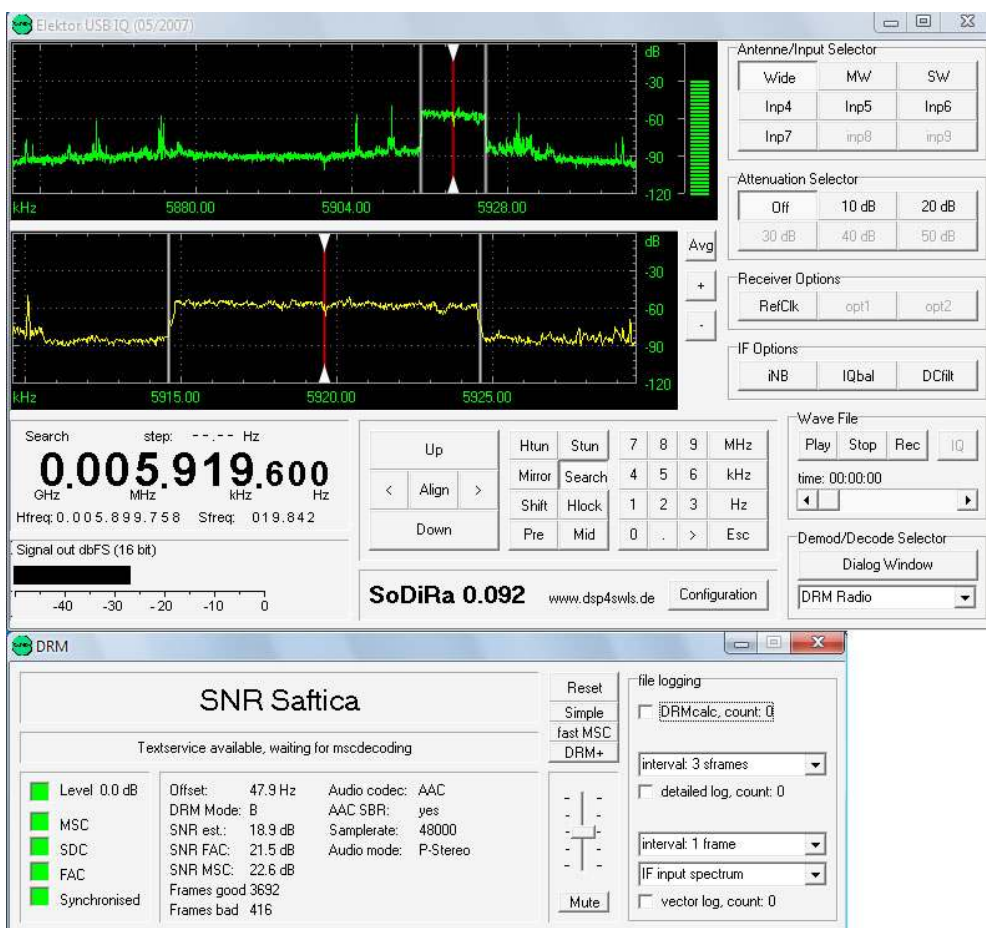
Elektor USB IQ (05/2007)

dB
-30
-60
-90
-120
kHz 5880.00 5904.00 5928.00

dB
-30
-60
-90
-120
kHz 5915.00 5920.00 5925.00

Avg
+
-

Antenne/Input Selector
Wide MW SW
Inp4 Inp5 Inp6
Inp7 inp8 inp9

Attenuation Selector
Off 10 dB 20 dB
30 dB 40 dB 50 dB

Receiver Options
RefClk opt1 opt2

IF Options
iNB IQbal DCfilt

Search step: --.-- Hz
0.005.919.600
GHz MHz kHz Hz
Hfreq: 0.005.899.758 Sfreq: 019.842

Signal out dbFS (16 bit)
-40 -30 -20 -10 0

Up
< Align >
Down

Htun Stun
Mirror Search
Shift Hlock
Pre Mid

7 8 9 MHz
4 5 6 kHz
1 2 3 Hz
0 . > Esc

SoDiRa 0.092 www.dsp4swls.de Configuration

Wave File
Play Stop Rec IQ
time: 00:00:00

Demod/Decode Selector
Dialog Window
DRM Radio

DRM

SNR Saftica

Textservice available, waiting for mscdecoding

Level 0.0 dB
MSC
SDC
FAC
Synchronised

Offset: 47.9 Hz
DRM Mode: B
SNR est.: 18.9 dB
SNR FAC: 21.5 dB
SNR MSC: 22.6 dB
Frames good 3692
Frames bad 416

Audio codec: AAC
AAC SBR: yes
Samplerate: 48000
Audio mode: P-Stereo

Reset
Simple
fast MSC
DRM+

Mute

file logging
DRMcalc, count: 0
interval: 3 sframes
detailed log, count: 0
interval: 1 frame
IF input spectrum
vector log, count: 0